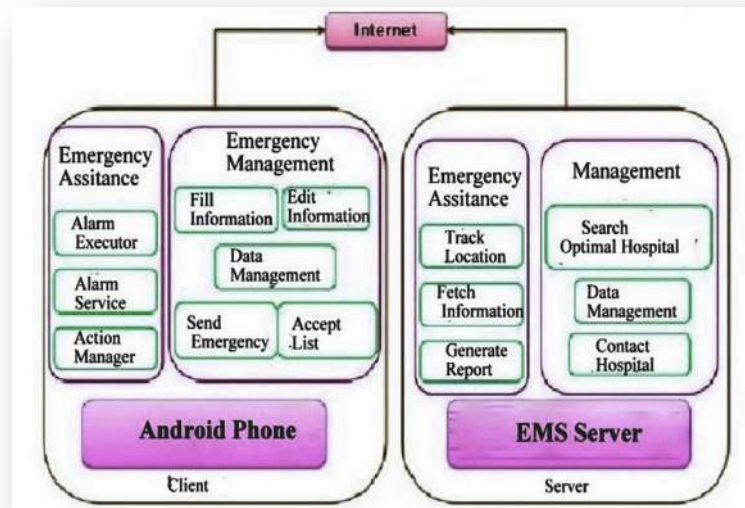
Internet

Emergency Assitance

Alarm Executor

Alarm Service

Action Manager

Emergency Management

Fill Information

Edit Information

Data Management

Send Emergency

Accept List

Android Phone

Client

Emergency Assitance

Track Location

Fetch Information

Generate Report

Management

Search Optimal Hospital

Data Management

Contact Hospital

EMS Server

Server